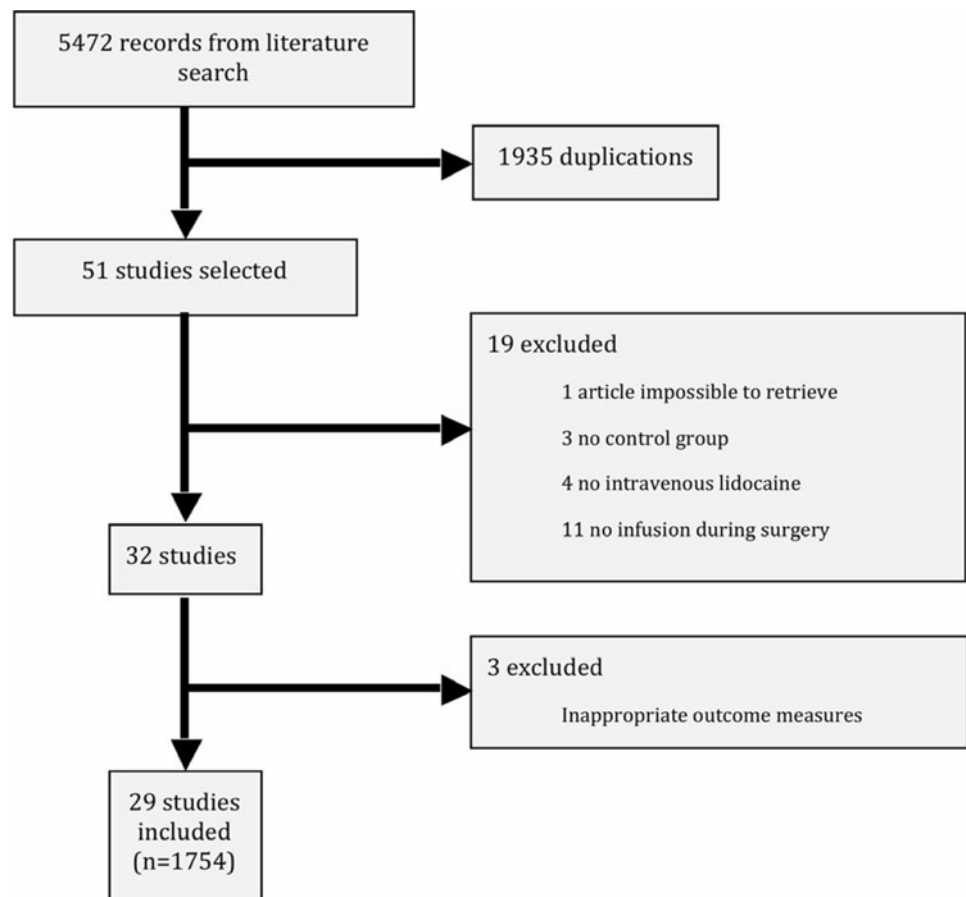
5472 records from literature search

1935 duplications

51 studies selected

19 excluded

1 article impossible to retrieve

3 no control group

4 no intravenous lidocaine

11 no infusion during surgery

32 studies

3 excluded

Inappropriate outcome measures

29 studies included (n=1754)